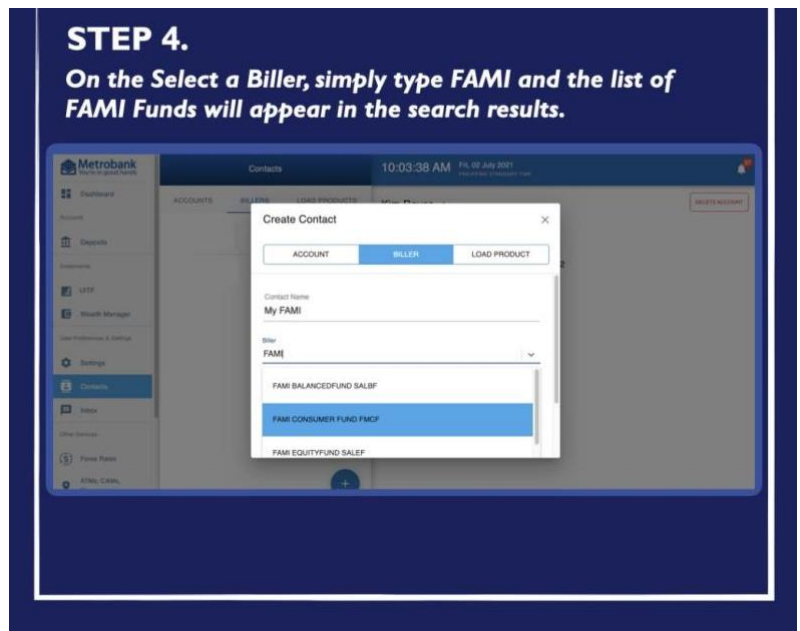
STEP 4.

On the Select a Biller, simply type FAMI and the list of FAMI Funds will appear in the search results.

Metrobank
You're in good hands

Dashboard

Accounts

Deposits

Investments

UITF

Wealth Manager

User Preferences & Settings

Settings

Contacts

Inbox

Other Services

Forex Rates

ATMs, CAMs,

Contacts

ACCOUNTS

BILLERS

LOAD PRODUCTS

10:03:38 AM

Fri, 02 July 2021

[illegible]

DELETE ACCOUNT

Create Contact

ACCOUNT

BILLER

LOAD PRODUCT

Contact Name

My FAMI

Biller

FAMI

FAMI BALANCEDFUND SALBF

FAMI CONSUMER FUND FMCF

FAMI EQUITYFUND SALEF

+